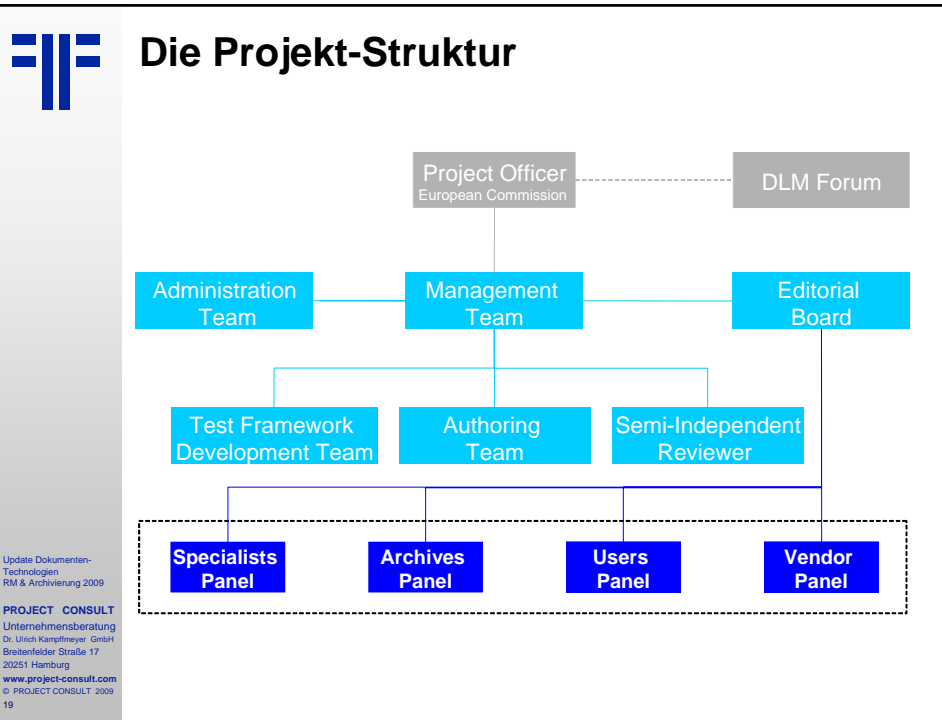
Die Projekt-Struktur

Project Officer
European Commission

DLM Forum

Administration Team

Management Team

Editorial Board

Test Framework Development Team

Authoring Team

Semi-Independent Reviewer

Specialists Panel

Archives Panel

Users Panel

Vendor Panel

Update Dokumenten-Technologien
RM & Archivierung 2009

PROJECT CONSULT
Unternehmensberatung
Dr. Ulrich Kampffmeyer GmbH
Breitenfelder Straße 17
20251 Hamburg
www.project-consult.com
© PROJECT CONSULT 2009
19